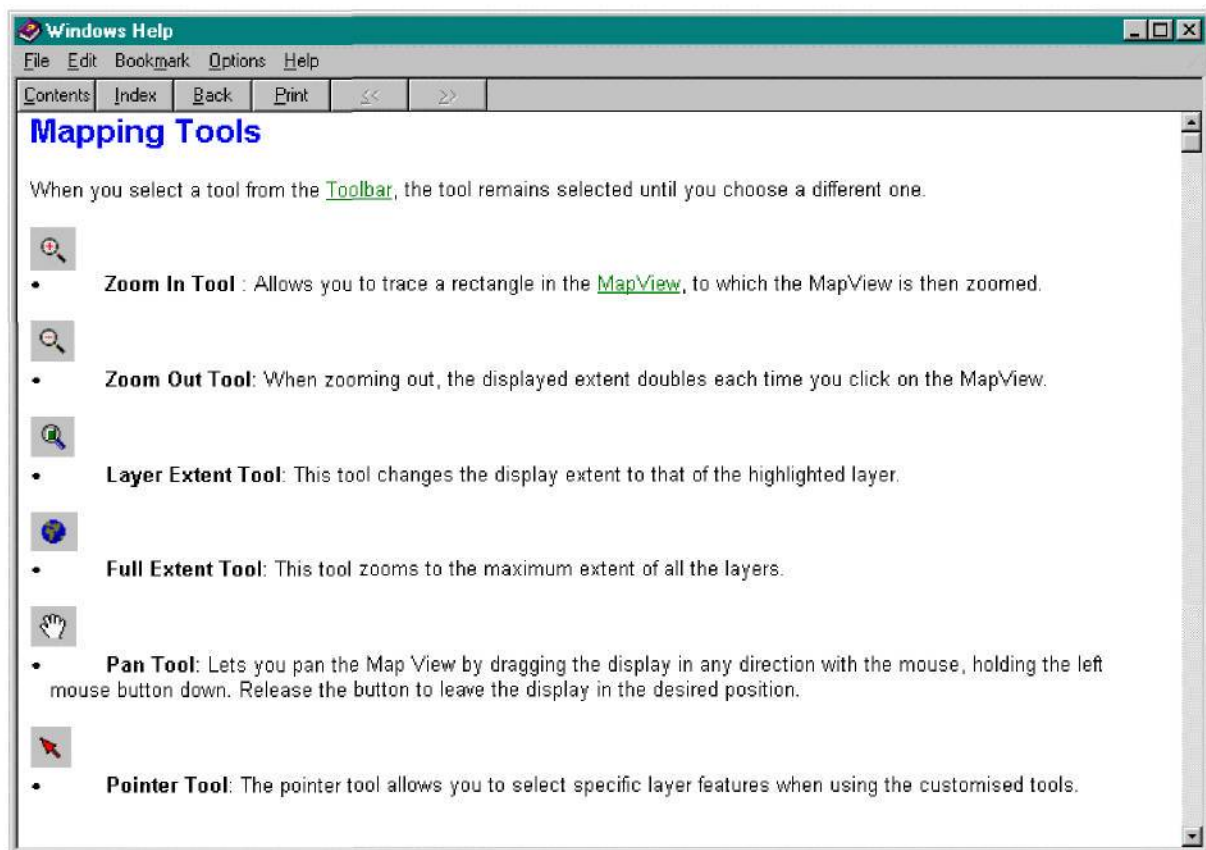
Windows Help

File Edit Bookmark Options Help

Contents Index Back Print << >>

Mapping Tools

When you select a tool from the Toolbar, the tool remains selected until you choose a different one.

• Zoom In Tool : Allows you to trace a rectangle in the MapView, to which the MapView is then zoomed.

• Zoom Out Tool: When zooming out, the displayed extent doubles each time you click on the MapView.

• Layer Extent Tool: This tool changes the display extent to that of the highlighted layer.

• Full Extent Tool: This tool zooms to the maximum extent of all the layers.

• Pan Tool: Lets you pan the Map View by dragging the display in any direction with the mouse, holding the left mouse button down. Release the button to leave the display in the desired position.

• Pointer Tool: The pointer tool allows you to select specific layer features when using the customised tools.